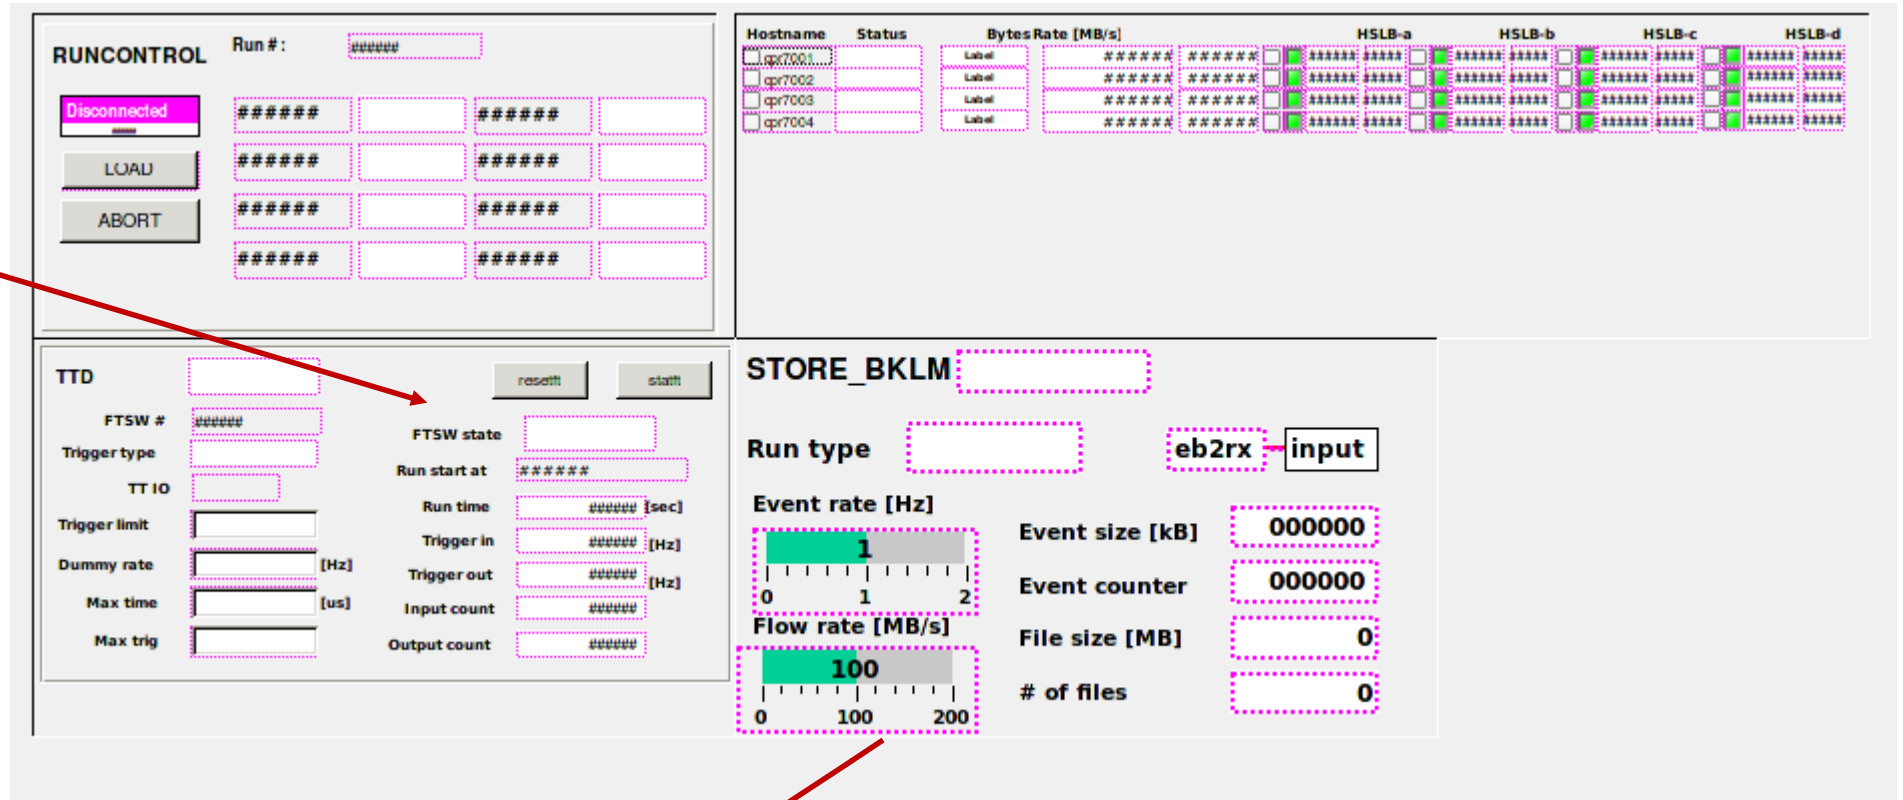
RUNCONTROL

Run # : ######

Disconnected
#####

LOAD

ABORT

######
######
######
######
######
######
######
######

| Hostname | Status | | Bytes | Rate [MB/s] | HSLB-a | HSLB-b | HSLB-c | HSLB-d |
|---|---|---|---|---|---|---|---|---|
| cpr7001 | | Label | ###### | ###### | ###### ##### | ###### ##### | ###### ##### | ###### ##### |
| cpr7002 | | Label | ###### | ###### | ###### ##### | ###### ##### | ###### ##### | ###### ##### |
| cpr7003 | | Label | ###### | ###### | ###### ##### | ###### ##### | ###### ##### | ###### ##### |
| cpr7004 | | Label | ###### | ###### | ###### ##### | ###### ##### | ###### ##### | ###### ##### |

TTD

resetft

startt

FTSW # ######

Trigger type

TT IO

Trigger limit

Dummy rate [Hz]

Max time [us]

Max trig

FTSW state

Run start at ######

Run time ###### [sec]

Trigger in ###### [Hz]

Trigger out ###### [Hz]

Input count ######

Output count ######

STORE_BKLM

Run type

eb2rx input

Event rate [Hz]

1

0 1 2

Flow rate [MB/s]

100

0 100 200

Event size [kB] 000000

Event counter 000000

File size [MB] 0

# of files 0